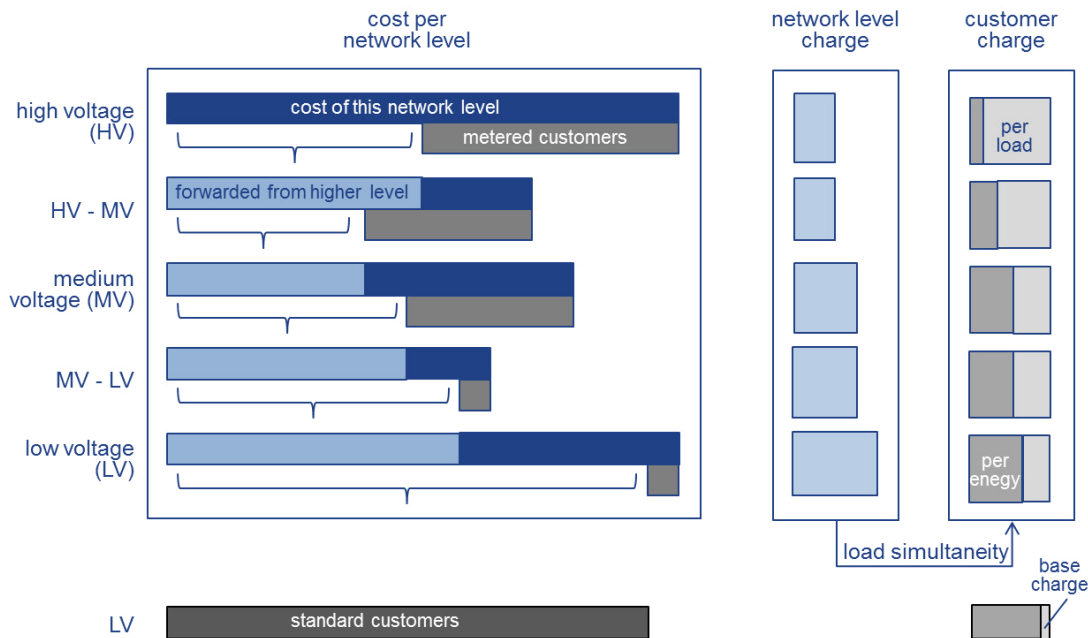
cost per network level

network level charge

customer charge

high voltage (HV)

cost of this network level

metered customers

per load

HV - MV

forwarded from higher level

medium voltage (MV)

MV - LV

low voltage (LV)

per enegy

load simultaneity

base charge

LV

standard customers